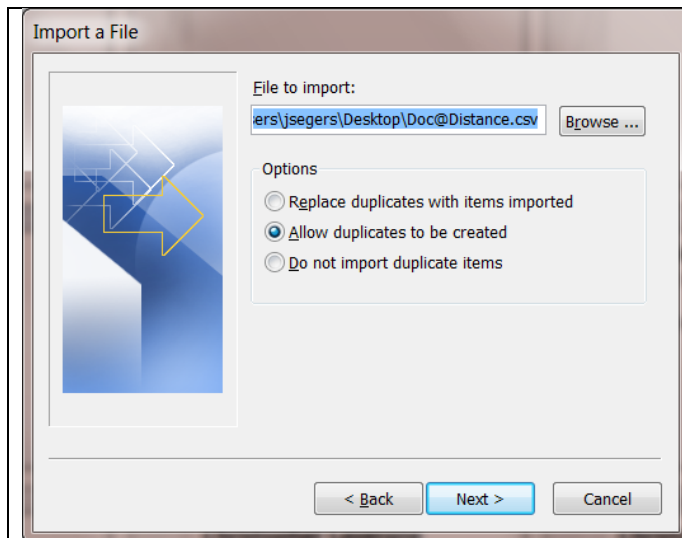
Import a File

File to import:

ers\jsegers\Desktop\Doc@Distance.csv

Browse ...

Options

Replace duplicates with items imported

Allow duplicates to be created

Do not import duplicate items

< Back

Next >

Cancel